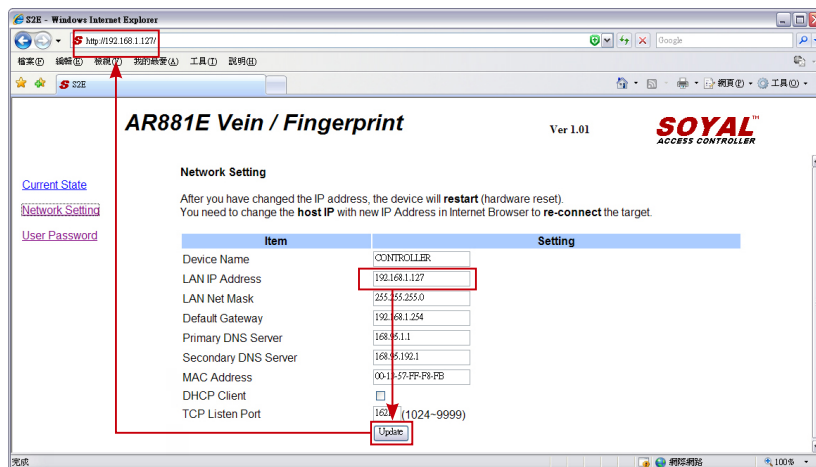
S2E - Windows Internet Explorer

http://192.168.1.127/

Google

檔案(F) 編輯(E) 檢視(V) 我的最愛(A) 工具(T) 說明(H)

S2E

網頁(P) 工具(O)

AR881E Vein / Fingerprint

Ver 1.01

SOYAL™ ACCESS CONTROLLER

Current State

Network Setting

User Password

Network Setting

After you have changed the IP address, the device will **restart** (hardware reset).
You need to change the **host IP** with new IP Address in Internet Browser to **re-connect** the target.

| Item | Setting |
|---|---|
| Device Name | CONTROLLER |
| LAN IP Address | 192.168.1.127 |
| LAN Net Mask | 255.255.255.0 |
| Default Gateway | 192.168.1.254 |
| Primary DNS Server | 168.95.1.1 |
| Secondary DNS Server | 168.95.192.1 |
| MAC Address | 00-13-57-FF-F8-FB |
| DHCP Client | |
| TCP Listen Port | 162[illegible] (1024~9999) |

Update

完成

網際網路

100%